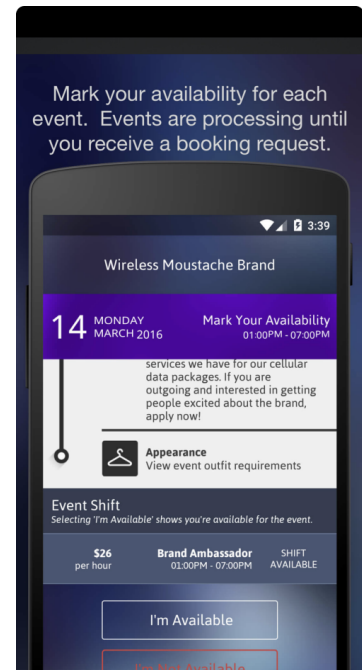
Mark your availability for each event. Events are processing until you receive a booking request.

3:39

Wireless Moustache Brand

14 MONDAY MARCH 2016

Mark Your Availability
01:00PM - 07:00PM

services we have for our cellular data packages. If you are outgoing and interested in getting people excited about the brand, apply now!

Appearance
View event outfit requirements

Event Shift
Selecting 'I'm Available' shows you're available for the event.

$26
per hour

Brand Ambassador
01:00PM - 07:00PM

SHIFT
AVAILABLE

I'm Available

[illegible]